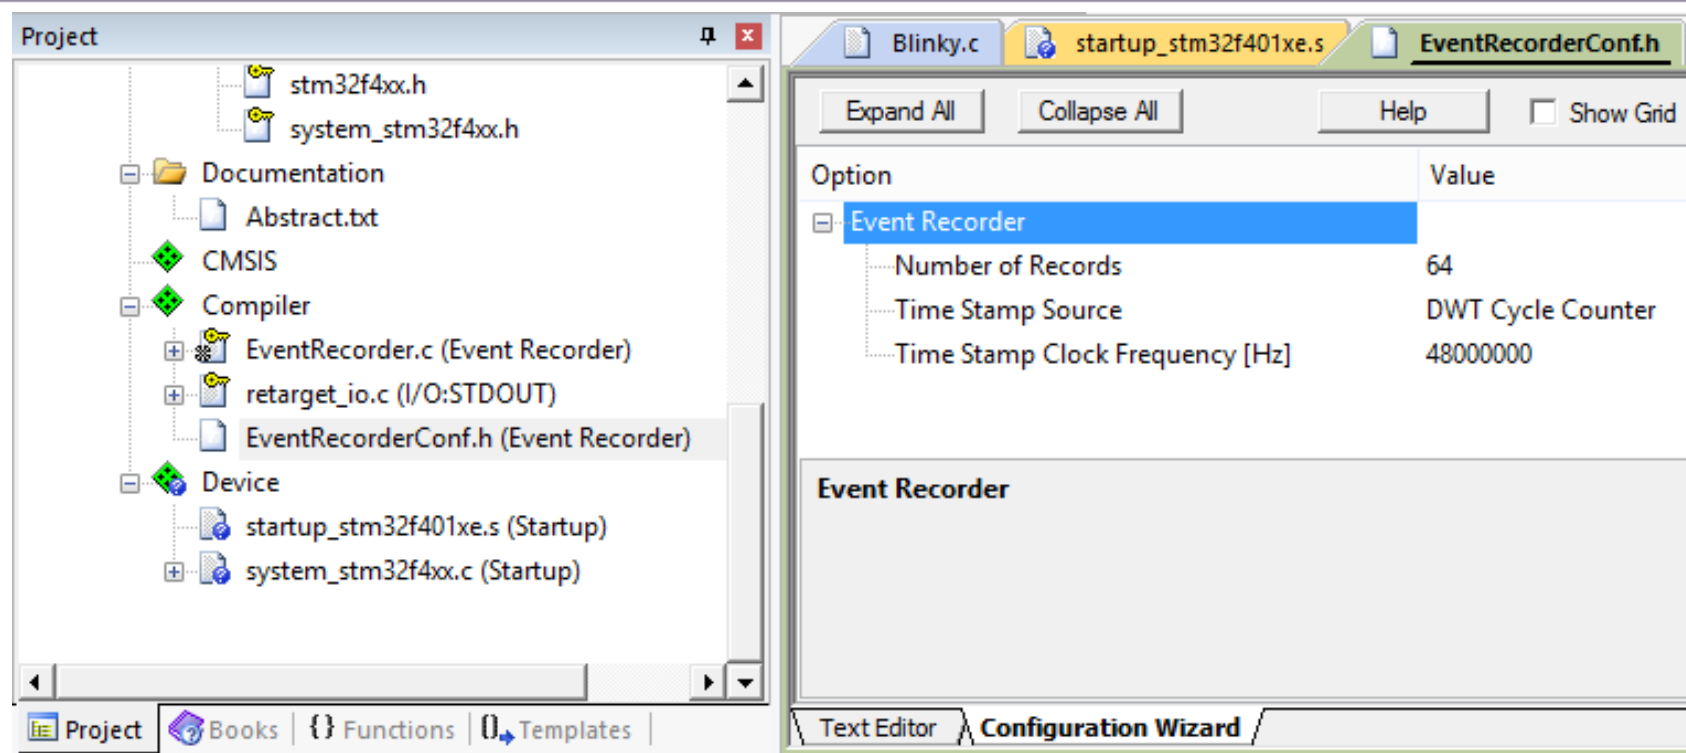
Project

stm32f4xx.h
system_stm32f4xx.h
Documentation
Abstract.txt
CMSIS
Compiler
EventRecorder.c (Event Recorder)
retarget_io.c (I/O:STDOUT)
EventRecorderConf.h (Event Recorder)
Device
startup_stm32f401xe.s (Startup)
system_stm32f4xx.c (Startup)

Project | Books | {} Functions | Templates

Blinky.c | startup_stm32f401xe.s | EventRecorderConf.h

Expand All | Collapse All | Help | Show Grid

| Option | Value |
|---|---|
| Event Recorder | |
| Number of Records | 64 |
| Time Stamp Source | DWT Cycle Counter |
| Time Stamp Clock Frequency [Hz] | 48000000 |

Event Recorder

Text Editor | Configuration Wizard